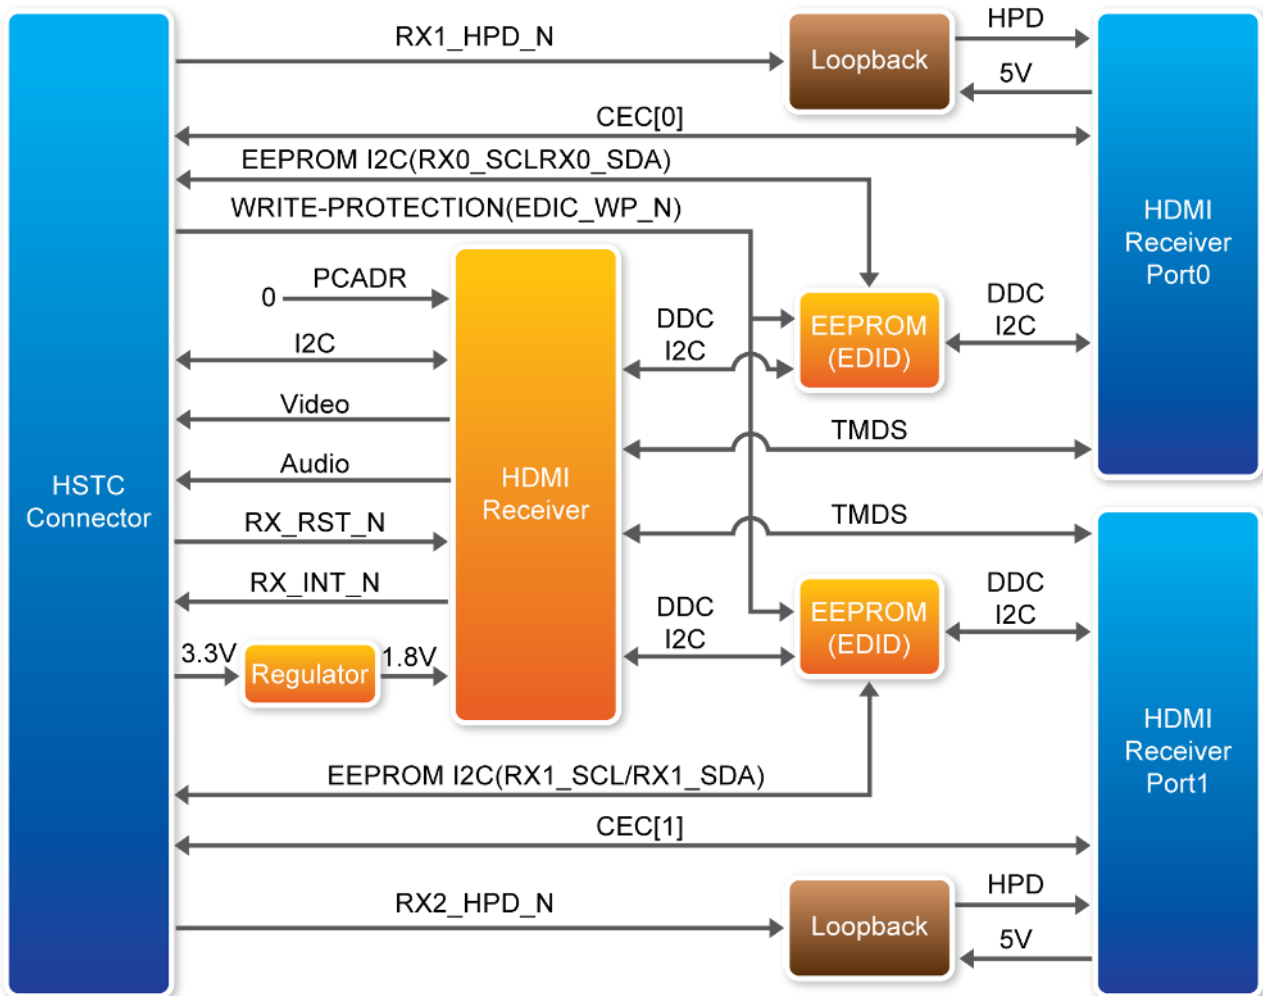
RX1_HPD_N

Loopback

HPD

5V

CEC[0]

EEPROM I2C(RX0_SCLRX0_SDA)

WRITE-PROTECTION(EDIC_WP_N)

HDMI Receiver Port0

0

PCADR

I2C

Video

Audio

HSTC Connector

RX_RST_N

RX_INT_N

3.3V

Regulator

1.8V

HDMI Receiver

DDC I2C

EEPROM (EDID)

DDC I2C

TMDS

TMDS

DDC I2C

EEPROM (EDID)

DDC I2C

HDMI Receiver Port1

EEPROM I2C(RX1_SCL/RX1_SDA)

CEC[1]

RX2_HPD_N

Loopback

HPD

5V